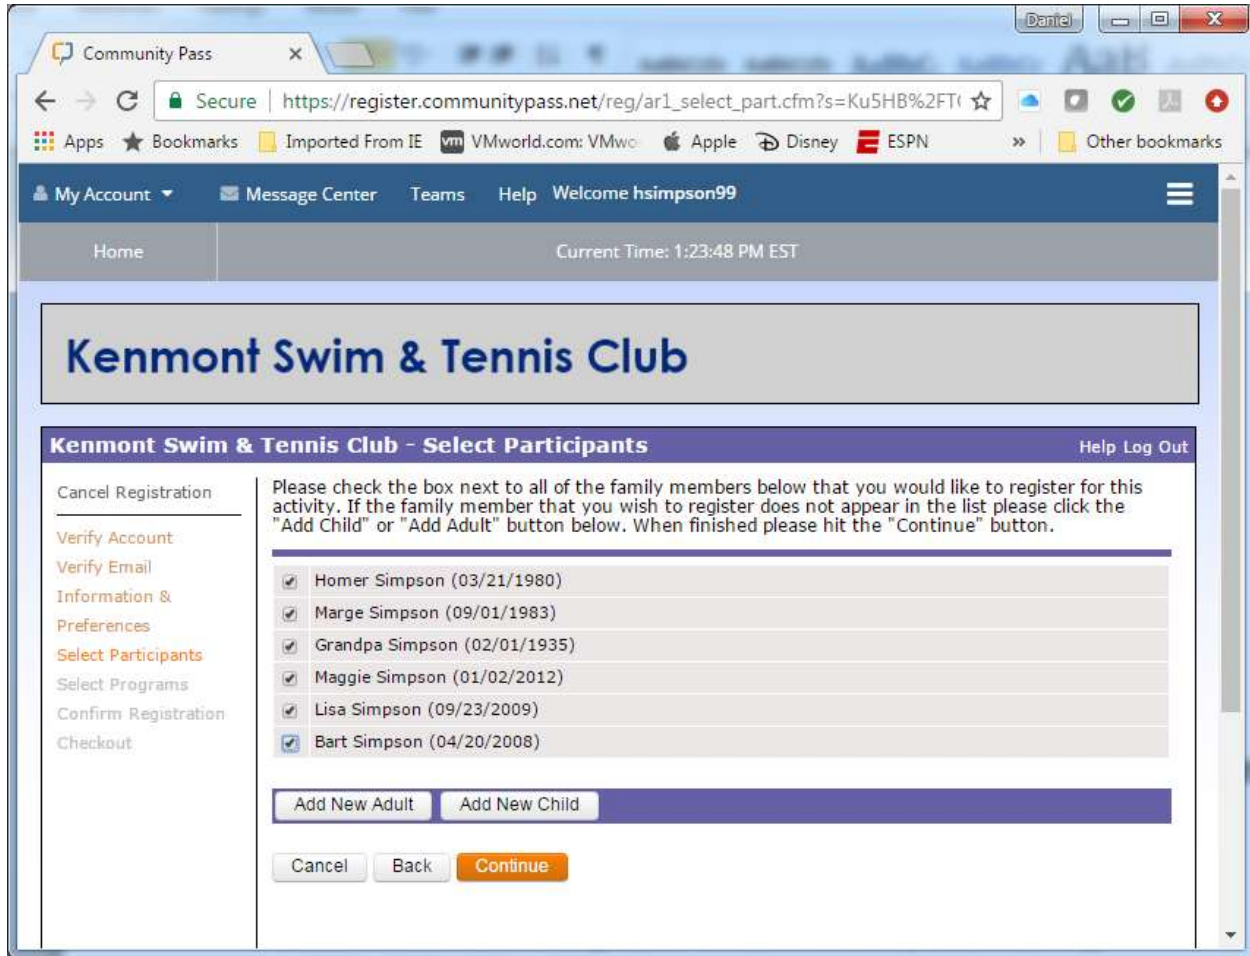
Daniel

Community Pass

Secure | https://register.communitypass.net/reg/ar1_select_part.cfm?s=Ku5HB%2FT(

Apps Bookmarks Imported From IE VMworld.com: VMwo Apple Disney ESPN » Other bookmarks

My Account Message Center Teams Help Welcome hsimpson99

Home Current Time: 1:23:48 PM EST

Kenmont Swim & Tennis Club

Kenmont Swim & Tennis Club - Select Participants Help Log Out

Cancel Registration

Verify Account
Verify Email
Information & Preferences
Select Participants
Select Programs
Confirm Registration
Checkout

Please check the box next to all of the family members below that you would like to register for this activity. If the family member that you wish to register does not appear in the list please click the "Add Child" or "Add Adult" button below. When finished please hit the "Continue" button.

Homer Simpson (03/21/1980)
Marge Simpson (09/01/1983)
Grandpa Simpson (02/01/1935)
Maggie Simpson (01/02/2012)
Lisa Simpson (09/23/2009)
Bart Simpson (04/20/2008)

Add New Adult Add New Child

Cancel Back Continue